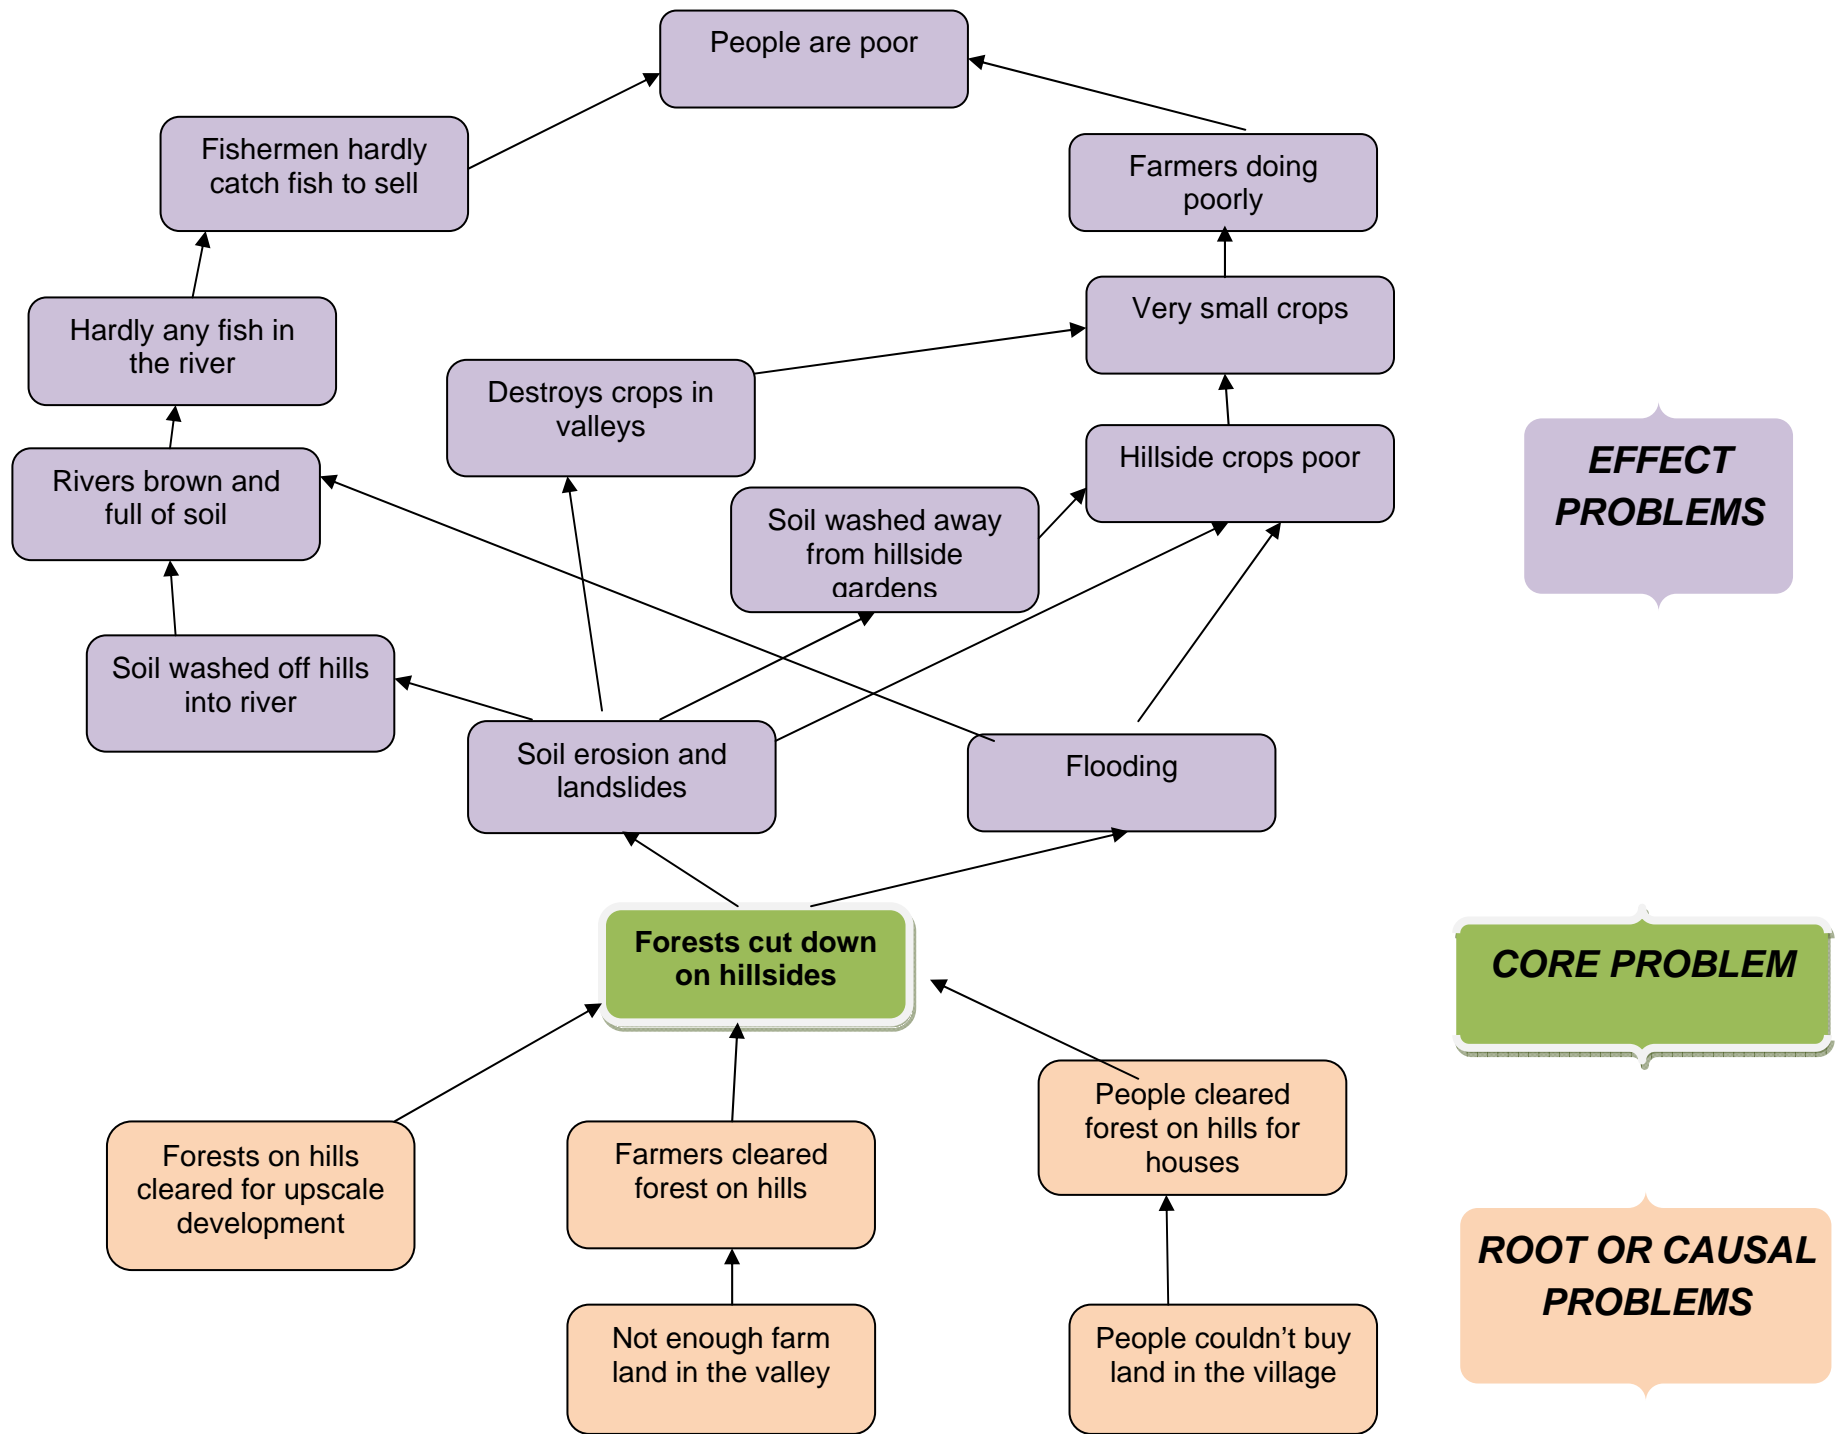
People are poor

Fishermen hardly catch fish to sell

Farmers doing poorly

Very small crops

Hardly any fish in the river

Destroys crops in valleys

Hillside crops poor

EFFECT PROBLEMS

Rivers brown and full of soil

Soil washed away from hillside gardens

Soil washed off hills into river

Soil erosion and landslides

Flooding

Forests cut down on hillsides

CORE PROBLEM

People cleared forest on hills for houses

Forests on hills cleared for upscale development

Farmers cleared forest on hills

ROOT OR CAUSAL PROBLEMS

Not enough farm land in the valley

People couldn’t buy land in the village